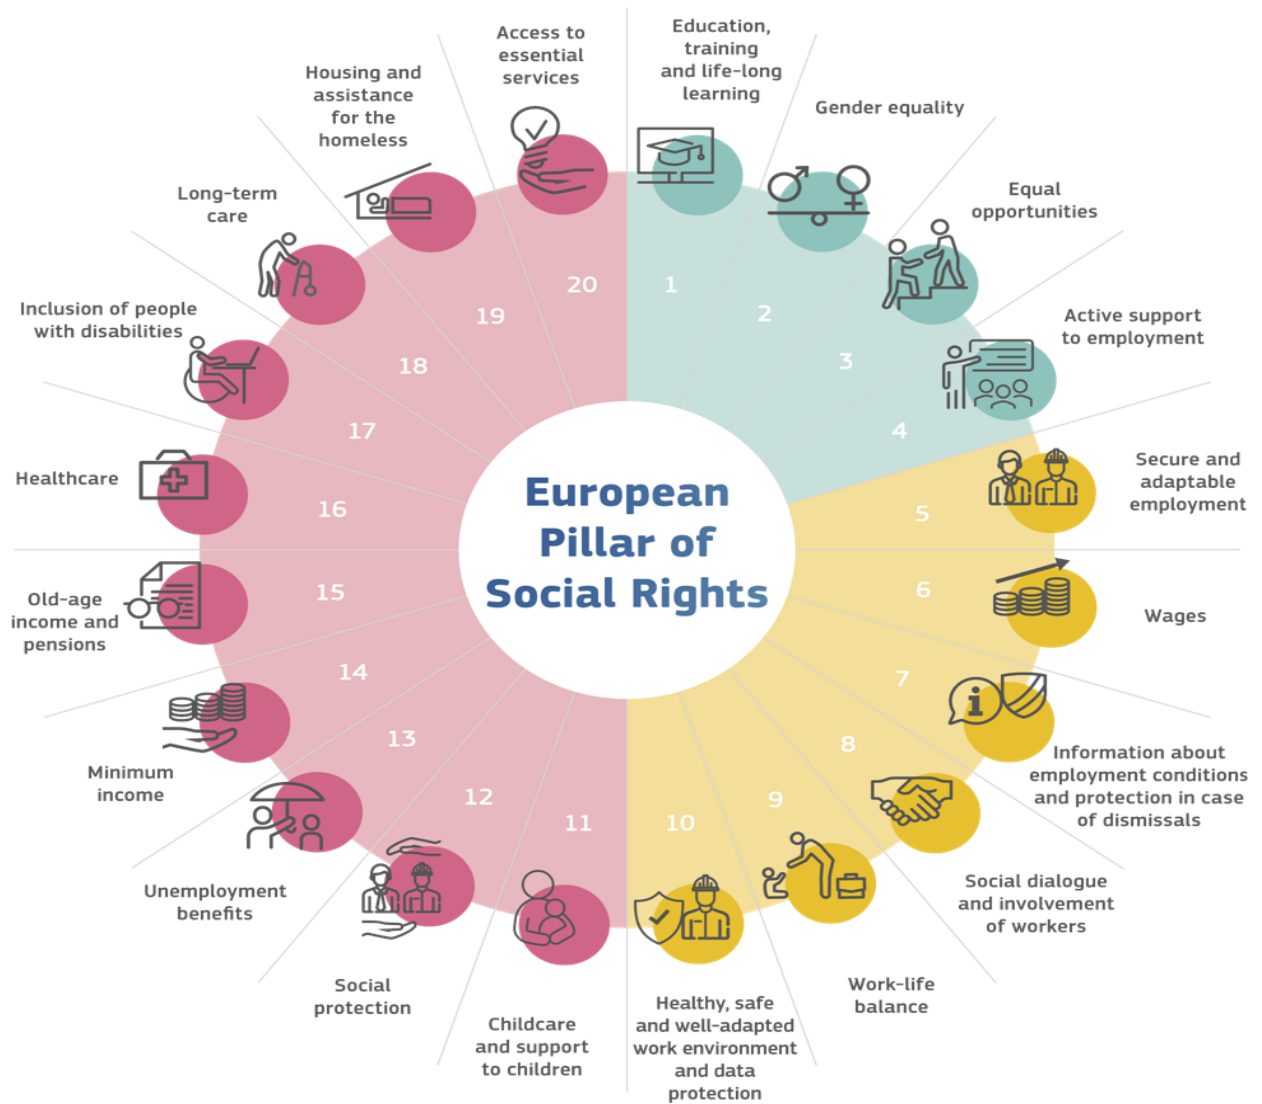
European Pillar of Social Rights

1 Education, training and life-long learning

2 Gender equality

3 Equal opportunities

4 Active support to employment

5 Secure and adaptable employment

6 Wages

7 Information about employment conditions and protection in case of dismissals

8 Social dialogue and involvement of workers

9 Work-life balance

10 Healthy, safe and well-adapted work environment and data protection

11 Childcare and support to children

12 Social protection

13 Unemployment benefits

14 Minimum income

15 Old-age income and pensions

16 Healthcare

17 Inclusion of people with disabilities

18 Long-term care

19 Housing and assistance for the homeless

20 Access to essential services